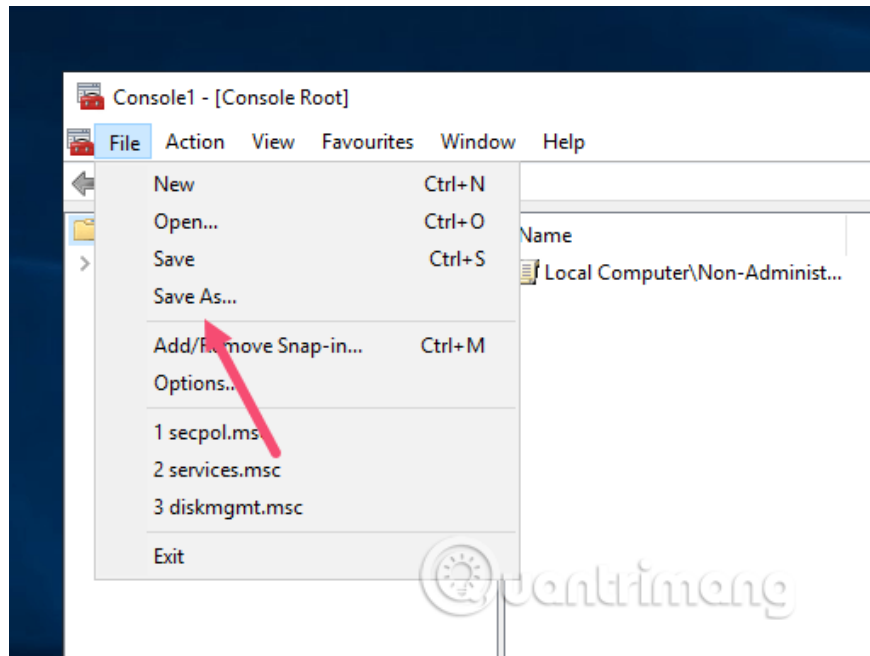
Console1 - [Console Root]

File Action View Favourites Window Help

New Ctrl+N
Open... Ctrl+O
Save Ctrl+S
Save As...
Add/R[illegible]move Snap-in... Ctrl+M
Options...
1 secpol.ms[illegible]
2 services.msc
3 diskmgmt.msc
Exit

Name
Local Computer\Non-Administ...

quantrimang